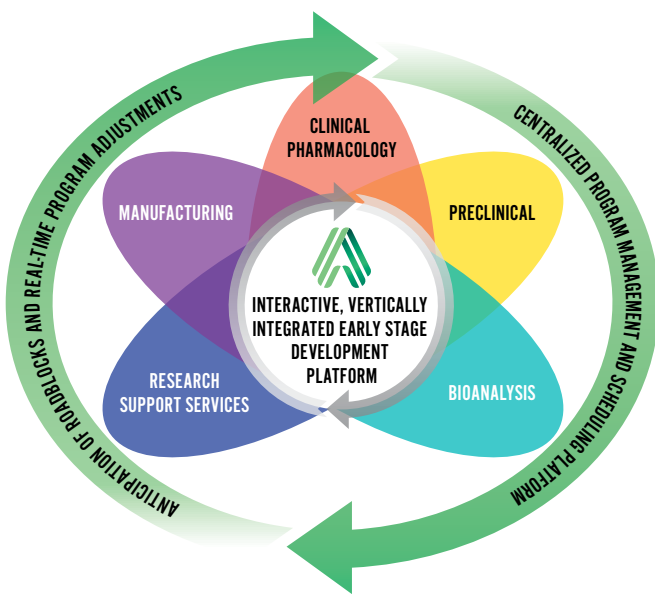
ANTICIPATION OF ROADBLOCKS AND REAL-TIME PROGRAM ADJUSTMENTS

CENTRALIZED PROGRAM MANAGEMENT AND SCHEDULING PLATFORM

CLINICAL PHARMACOLOGY

MANUFACTURING

PRECLINICAL

INTERACTIVE, VERTICALLY INTEGRATED EARLY STAGE DEVELOPMENT PLATFORM

RESEARCH SUPPORT SERVICES

BIOANALYSIS